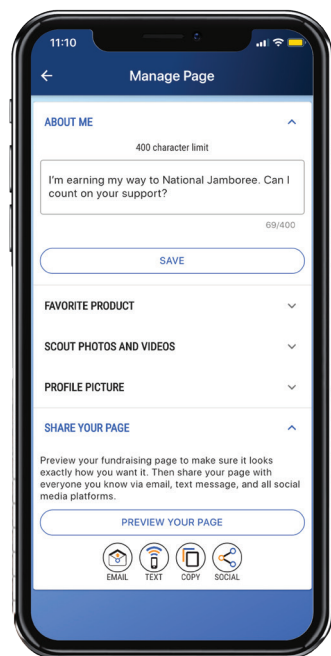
11:10

Manage Page

ABOUT ME

400 character limit

I'm earning my way to National Jamboree. Can I count on your support?

69/400

SAVE

FAVORITE PRODUCT

SCOUT PHOTOS AND VIDEOS

PROFILE PICTURE

SHARE YOUR PAGE

Preview your fundraising page to make sure it looks exactly how you want it. Then share your page with everyone you know via email, text message, and all social media platforms.

PREVIEW YOUR PAGE

EMAIL TEXT COPY SOCIAL